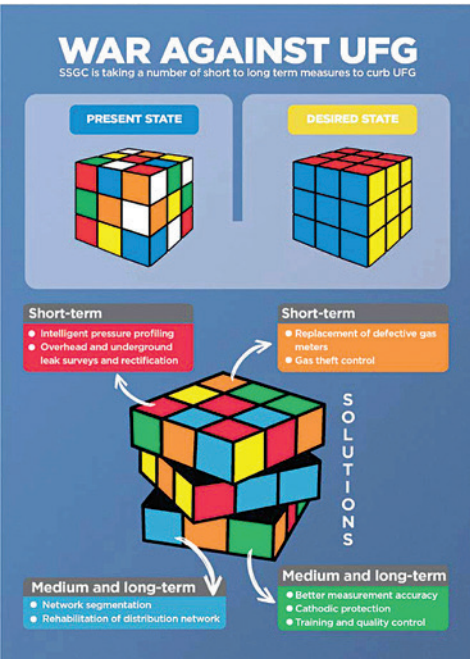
WAR AGAINST UFG
SSGC is taking a number of short to long term measures to curb UFG

PRESENT STATE

DESIRED STATE

Short-term
Intelligent pressure profiling
Overhead and underground leak surveys and rectification

Short-term
Replacement of defective gas meters
Gas theft control

SOLUTIONS

Medium and long-term
Network segmentation
Rehabilitation of distribution network

Medium and long-term
Better measurement accuracy
Cathodic protection
Training and quality control